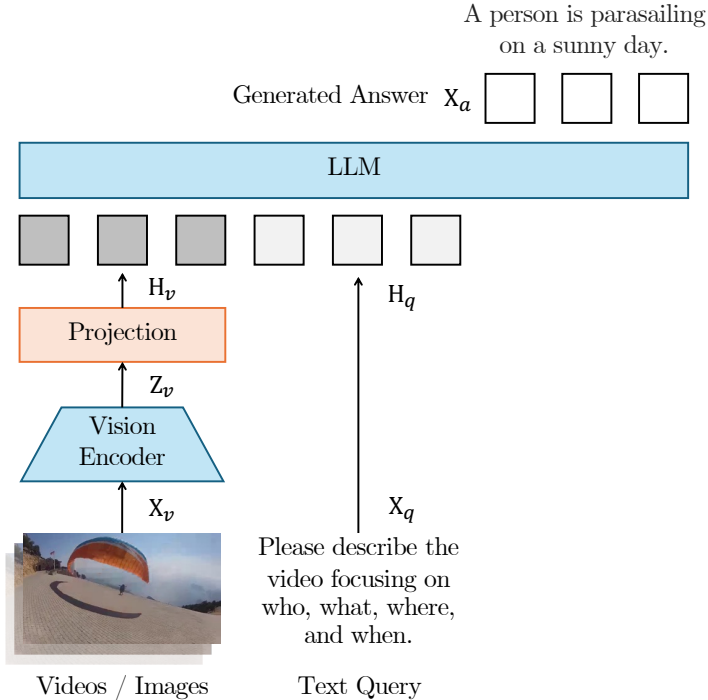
A person is parasailing on a sunny day.

Generated Answer $X_a$

LLM

$H_v$

Projection

$Z_v$

Vision Encoder

$X_v$

$H_q$

$X_q$

Please describe the video focusing on who, what, where, and when.

Videos / Images

Text Query